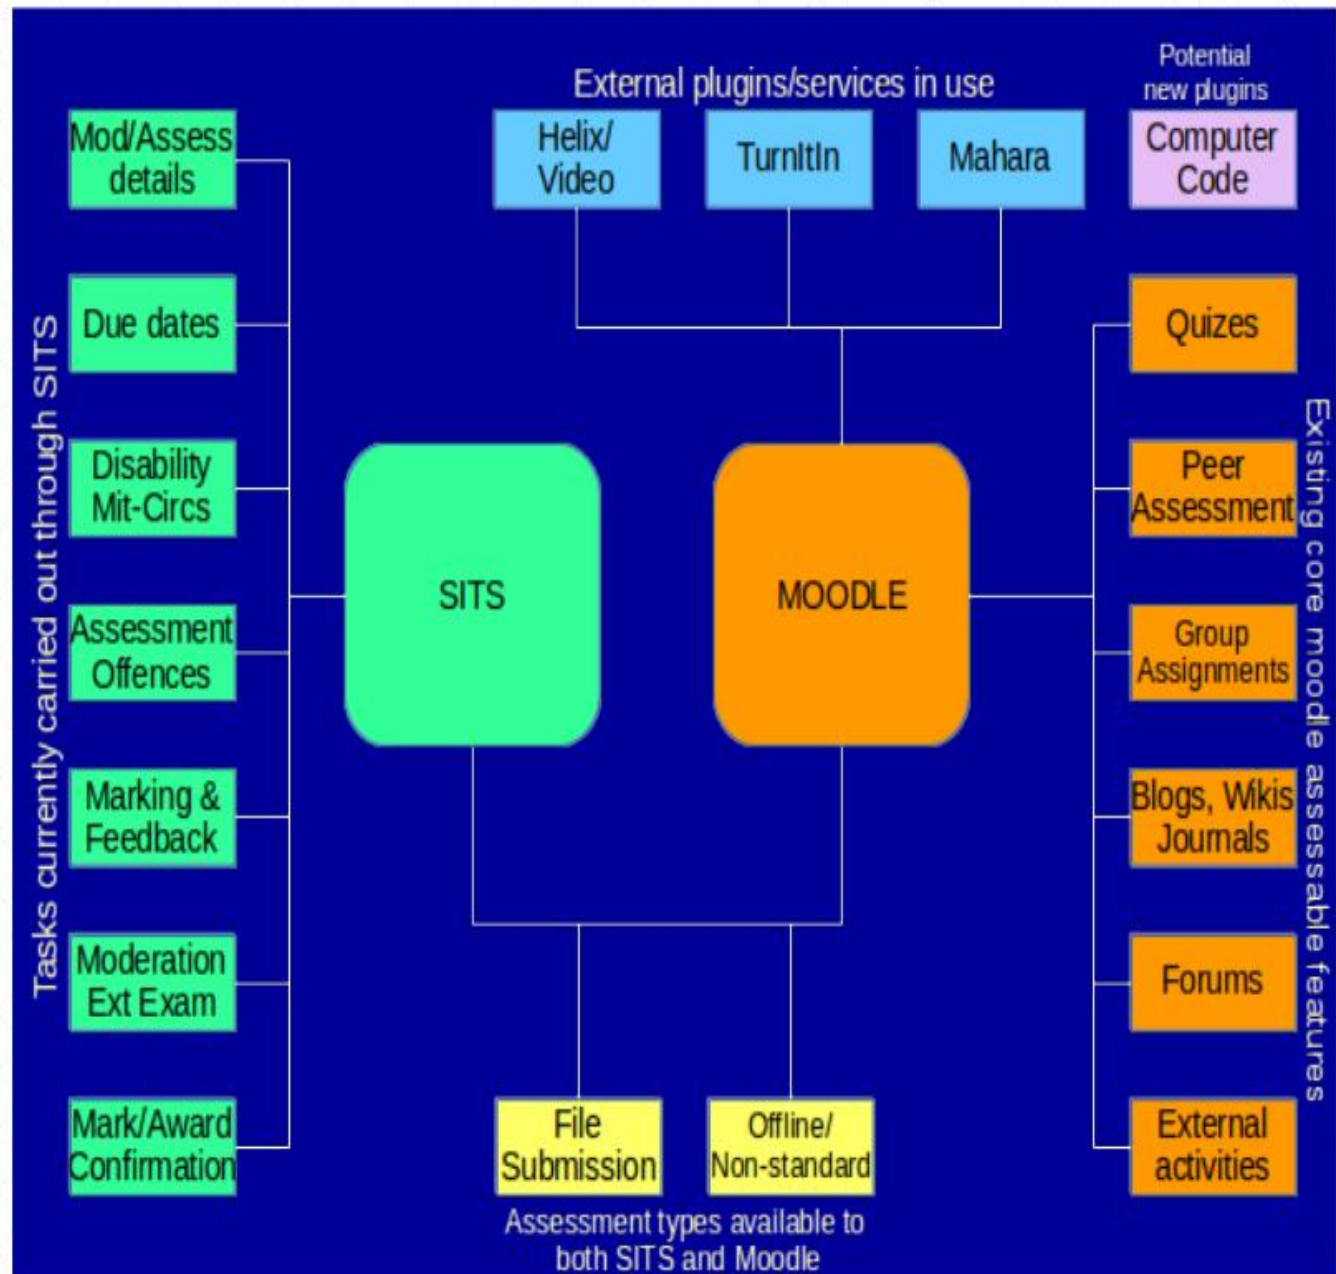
External plugins/services in use

Potential new plugins

Helix/ Video

TurnItIn

Mahara

Computer Code

Tasks currently carried out through SITS

Mod/Assess details

Due dates

Disability Mit-Circs

Assessment Offences

Marking & Feedback

Moderation Ext Exam

Mark/Award Confirmation

SITS

MOODLE

Existing core moodle assessable features

Quizes

Peer Assessment

Group Assignments

Blogs, Wikis Journals

Forums

External activities

File Submission

Offline/ Non-standard

Assessment types available to both SITS and Moodle